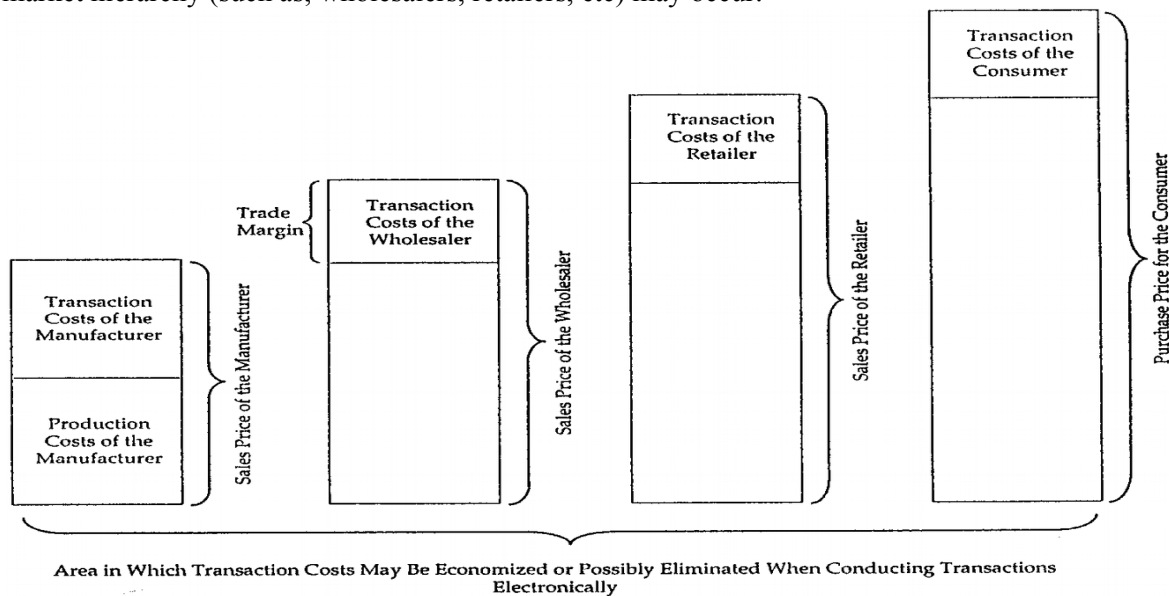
market hierarchy (such as, wholesalers, retailers, etc) may occur.

Transaction Costs of the Manufacturer

Production Costs of the Manufacturer

Sales Price of the Manufacturer

Trade Margin

Transaction Costs of the Wholesaler

Sales Price of the Wholesaler

Transaction Costs of the Retailer

Sales Price of the Retailer

Transaction Costs of the Consumer

Purchase Price for the Consumer

Area in Which Transaction Costs May Be Economized or Possibly Eliminated When Conducting Transactions Electronically